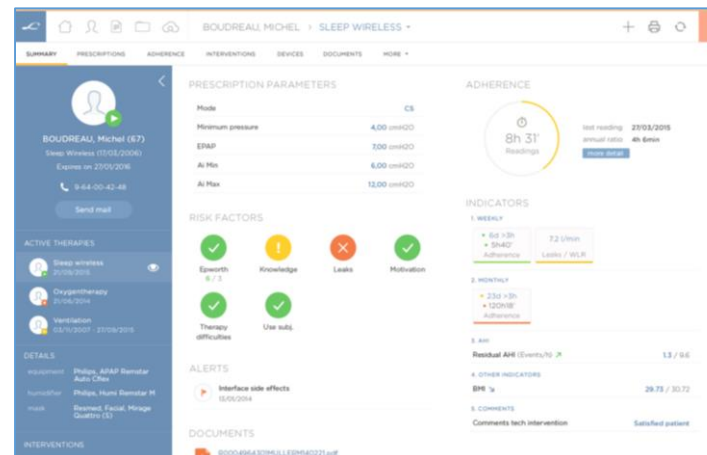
BOUDREAU, MICHEL > SLEEP WIRELESS ▾

SUMMARY PRESCRIPTIONS ADHERENCE INTERVENTIONS DEVICES DOCUMENTS MORE ▾

BOUDREAU, Michel (67)
Sleep Wireless (17/03/2006)
Expires on 27/01/2016

9-64-00-42-48

Send mail

ACTIVE THERAPIES

Sleep wireless
21/09/2015

Oxygentherapy
21/06/2014

Ventilation
03/11/2007 - 27/05/2015

DETAILS

equipment Philips, APAP Remstar Auto CFlex

humidifier Philips, Humi Remstar M

mask Resmed, Facial, Mirage Quattro (S)

INTERVENTIONS

PRESCRIPTION PARAMETERS

| Mode | CS |
|---|---|
| Minimum pressure | 4,00 cmH2O |
| EPAP | 7,00 cmH2O |
| Ai Min | 6,00 cmH2O |
| Ai Max | 12,00 cmH2O |

RISK FACTORS

Epworth 8 / 3
Knowledge
Leaks
Motivation
Therapy difficulties
Use subj.

ALERTS

Interface side effects
13/05/2014

DOCUMENTS

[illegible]

ADHERENCE

8h 31'
Readings

last reading 27/03/2015
annual ratio 4h 6min
more detail

INDICATORS

1. WEEKLY
6d >3h
5h40'
Adherence
7.2 l/min
Leaks / WLR

2. MONTHLY
23d >3h
120h18'
Adherence

3. AHI
Residual AHI (Events/h) 1.3 / 9.6

4. OTHER INDICATORS
BMI 29.73 / 30.72

5. COMMENTS
Comments tech intervention Satisfied patient